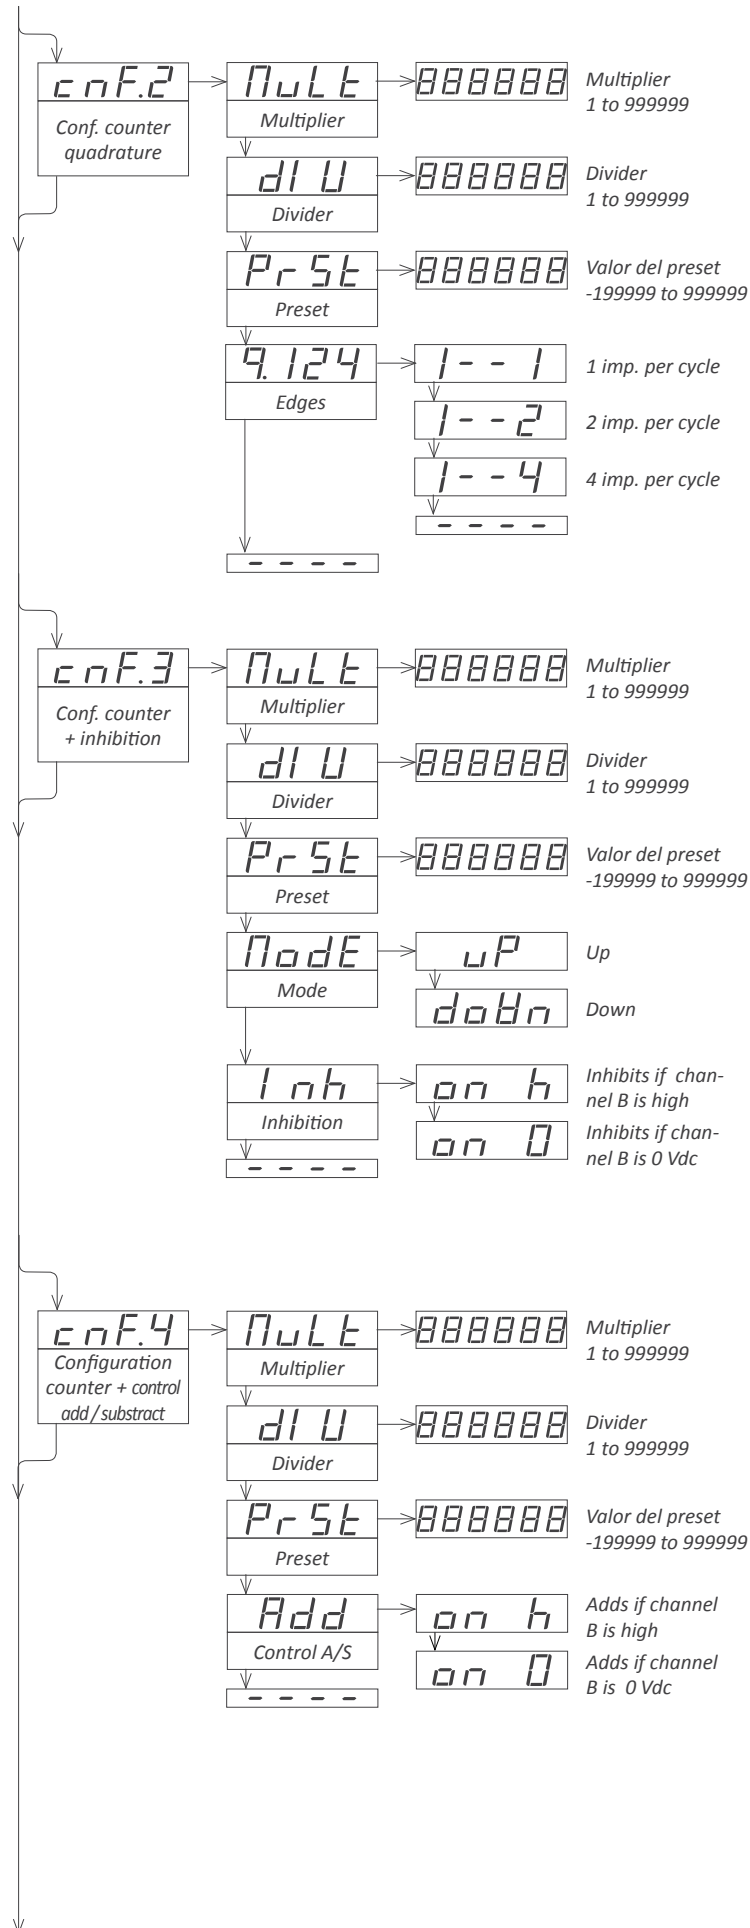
cnF.2
Conf. counter quadrature

MuLt
Multiplier
888888
Multiplier
1 to 999999

dIU
Divider
888888
Divider
1 to 999999

PrSt
Preset
888888
Valor del preset
-199999 to 999999

9.124
Edges
1--1
1 imp. per cycle
1--2
2 imp. per cycle
1--4
4 imp. per cycle
----

----

cnF.3
Conf. counter + inhibition

MuLt
Multiplier
888888
Multiplier
1 to 999999

dIU
Divider
888888
Divider
1 to 999999

PrSt
Preset
888888
Valor del preset
-199999 to 999999

ModE
Mode
uP
Up
doUn
Down

Inh
Inhibition
on h
Inhibits if channel B is high
on 0
Inhibits if channel B is 0 Vdc
----

cnF.4
Configuration counter + control add / substract

MuLt
Multiplier
888888
Multiplier
1 to 999999

dIU
Divider
888888
Divider
1 to 999999

PrSt
Preset
888888
Valor del preset
-199999 to 999999

Add
Control A/S
on h
Adds if channel B is high
on 0
Adds if channel B is 0 Vdc
----